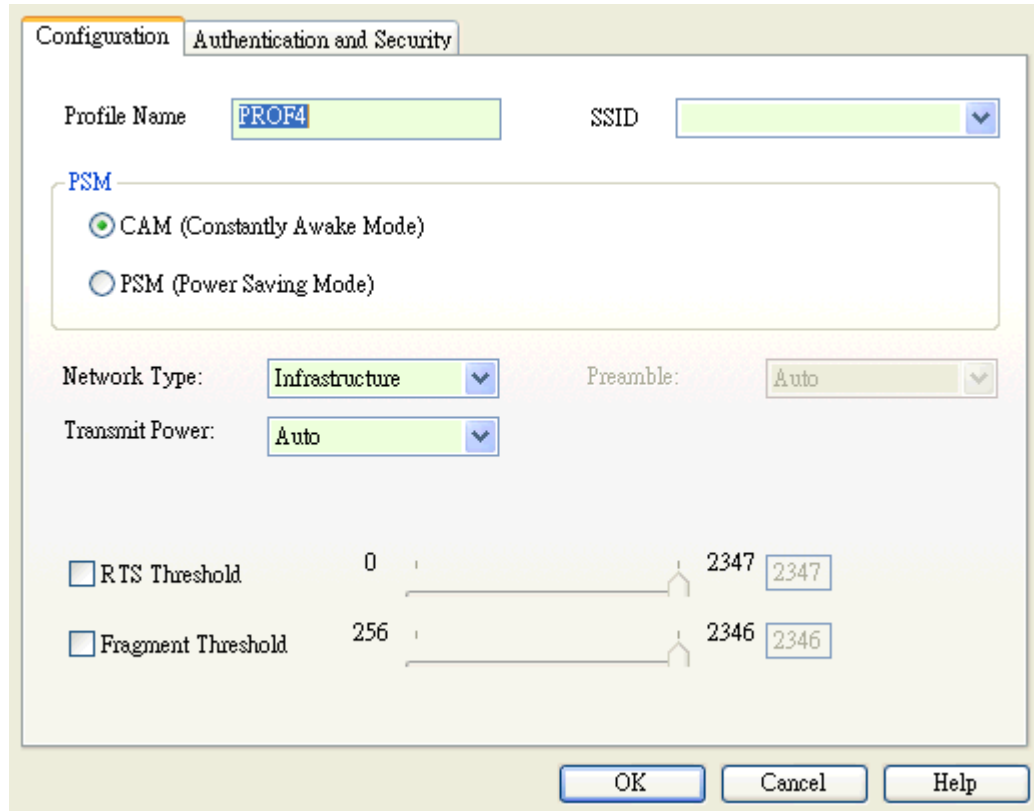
Configuration | Authentication and Security

Profile Name PROF4

SSID

PSM

CAM (Constantly Awake Mode)

PSM (Power Saving Mode)

Network Type: Infrastructure

Preamble: Auto

Transmit Power: Auto

RTS Threshold 0 2347 2347

Fragment Threshold 256 2346 2346

OK Cancel Help